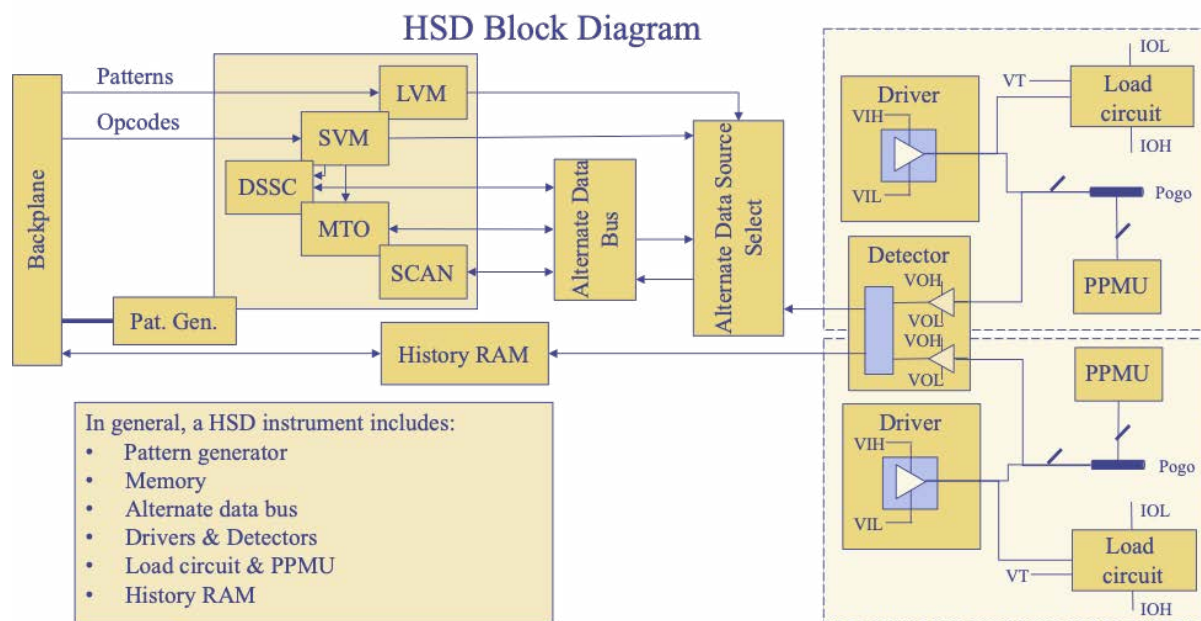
HSD Block Diagram

Backplane

Patterns

Opcodes

LVM

SVM

DSSC

MTO

SCAN

Pat. Gen.

Alternate Data Bus

Alternate Data Source Select

History RAM

Driver

VIH

VIL

VT

Load circuit

IOL

IOH

Pogo

PPMU

Detector

VOH

VOL

VOH

VOL

PPMU

Driver

VIH

VIL

Pogo

IOL

VT

Load circuit

IOH

In general, a HSD instrument includes:
• Pattern generator
• Memory
• Alternate data bus
• Drivers & Detectors
• Load circuit & PPMU
• History RAM